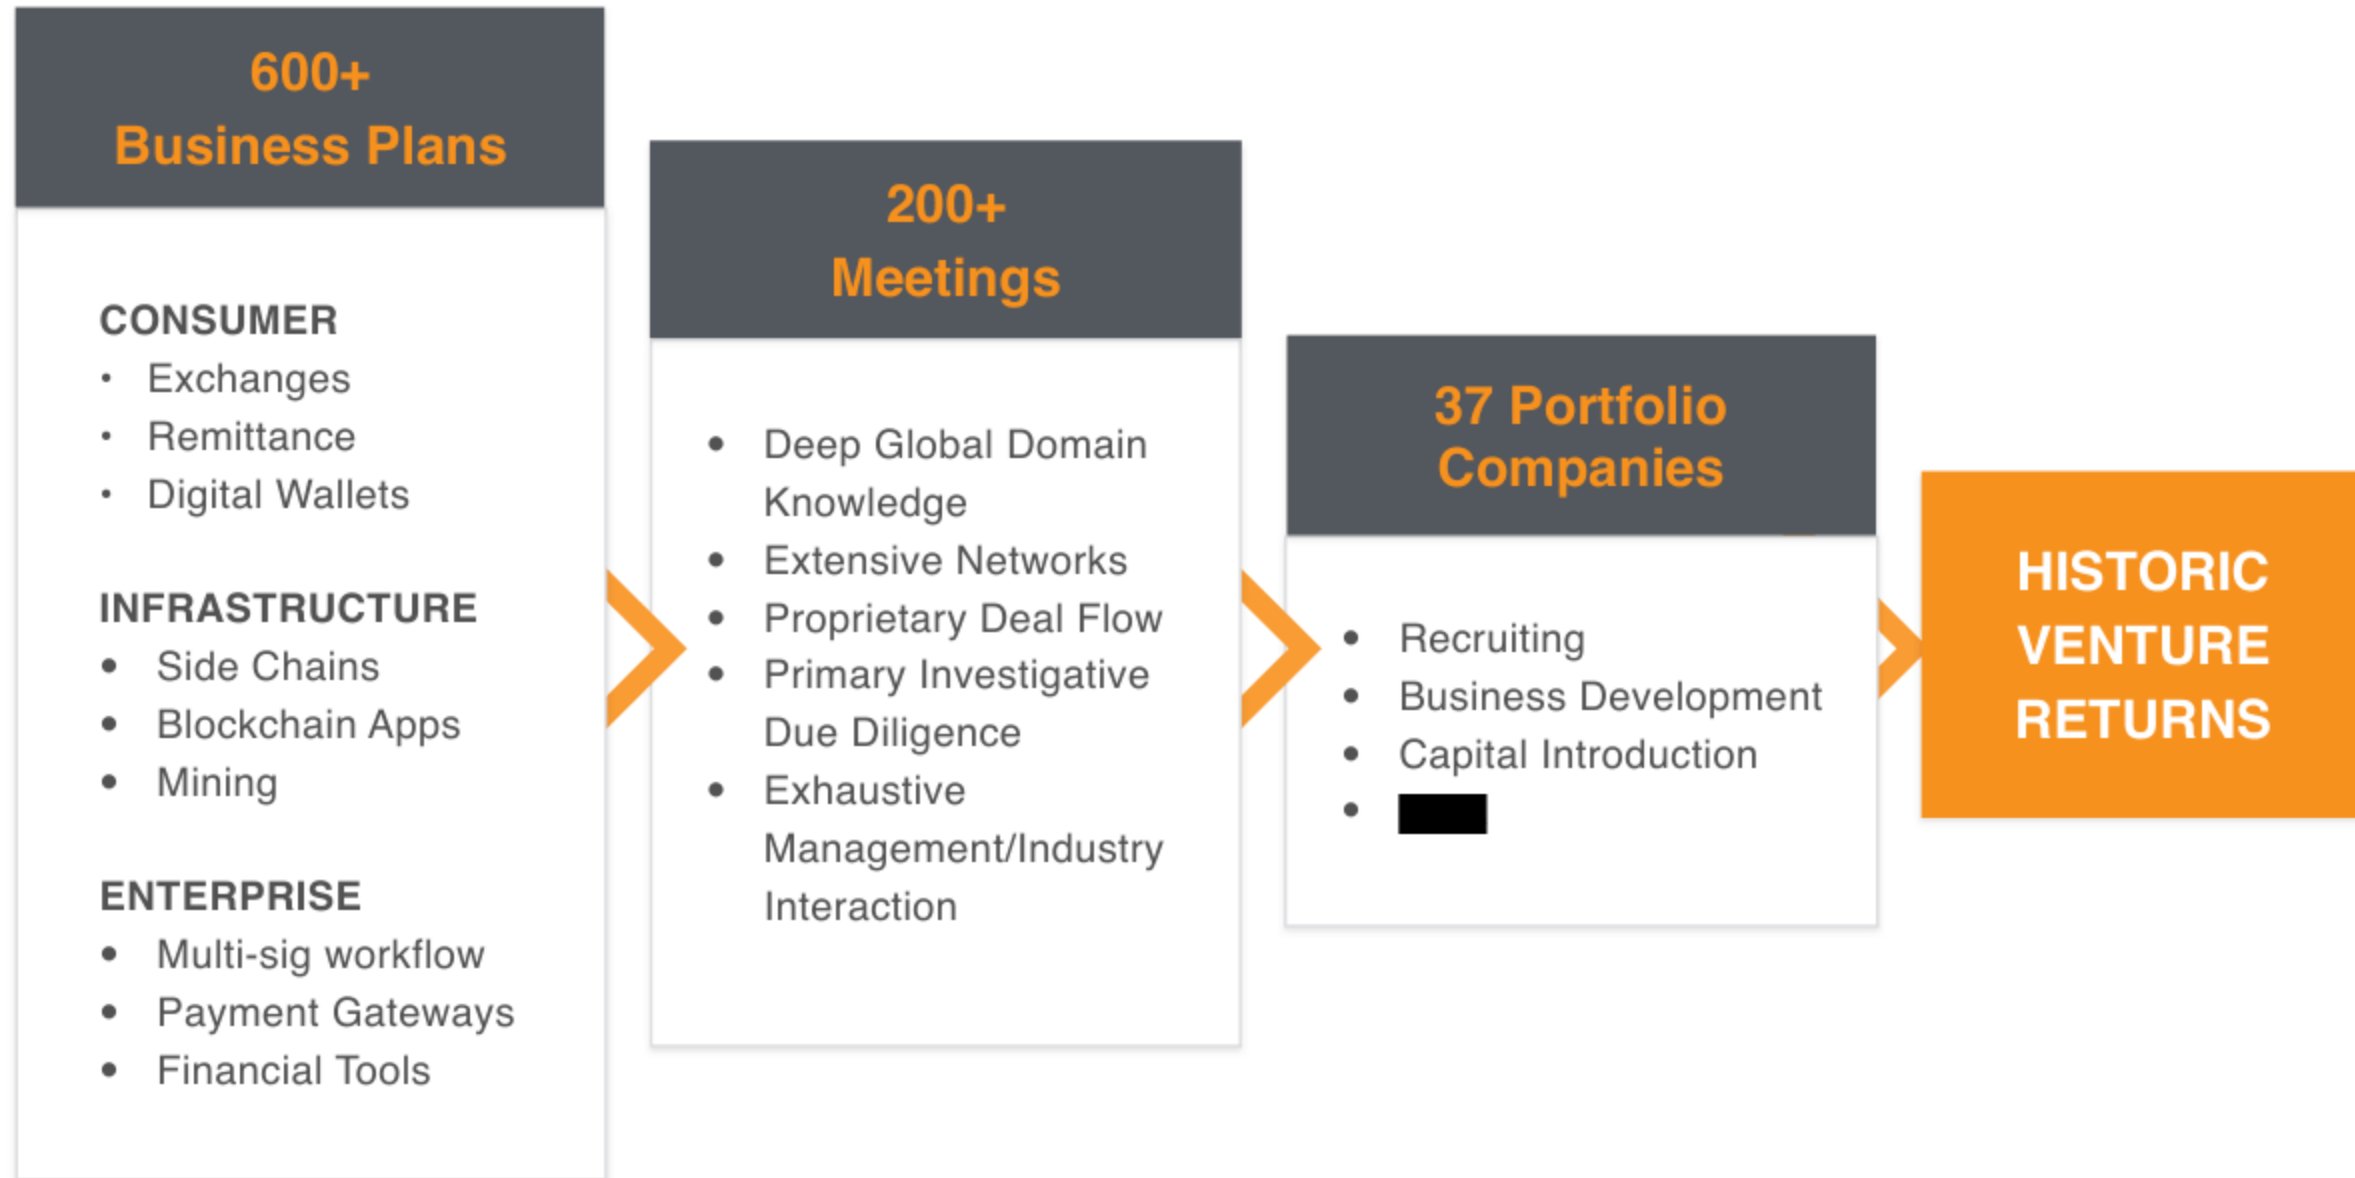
600+
Business Plans

CONSUMER
- Exchanges
- Remittance
- Digital Wallets

INFRASTRUCTURE
- Side Chains
- Blockchain Apps
- Mining

ENTERPRISE
- Multi-sig workflow
- Payment Gateways
- Financial Tools

200+
Meetings

- Deep Global Domain Knowledge
- Extensive Networks
- Proprietary Deal Flow
- Primary Investigative Due Diligence
- Exhaustive Management/Industry Interaction

37 Portfolio Companies

- Recruiting
- Business Development
- Capital Introduction
- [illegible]

HISTORIC VENTURE RETURNS